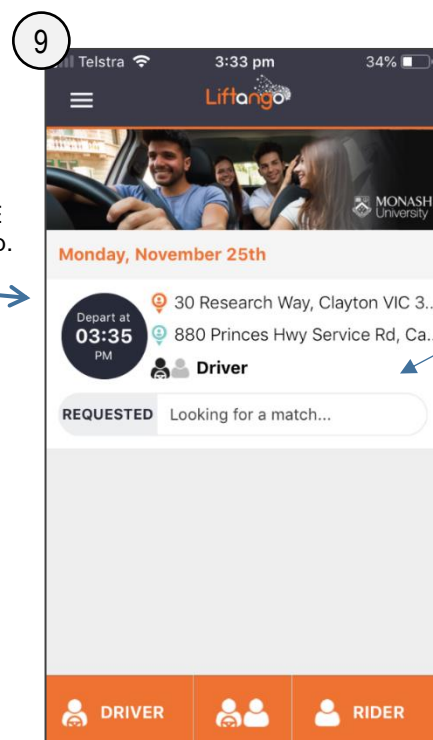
9

E

o.

Telstra 3:33 pm 34%

Liftango

MONASH University

Monday, November 25th

Depart at 03:35 PM

30 Research Way, Clayton VIC 3...

880 Princes Hwy Service Rd, Ca...

Driver

REQUESTED Looking for a match...

DRIVER

RIDER